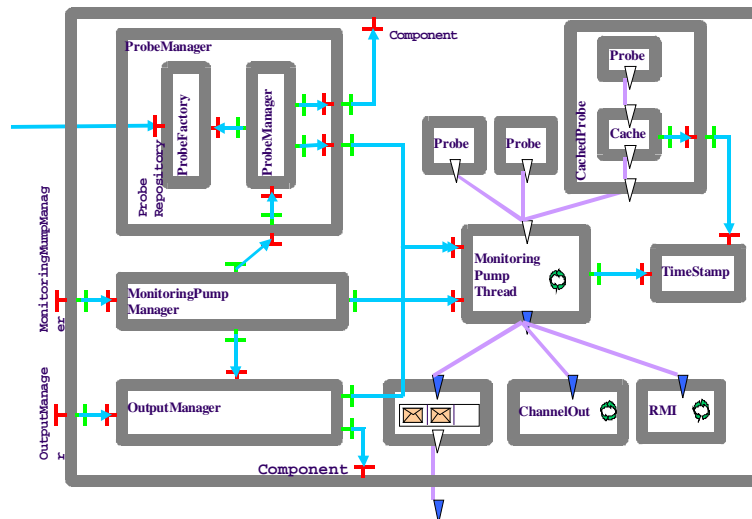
ProbeManager

Component

Probe

CachedProbe

Cache

ProbeFactory

ProbeManager

Probe

Probe

Probe Repository

MonitoringMumpManager

Monitoring Pump Thread

TimeStamp

MonitoringPump Manager

OutputManager

OutputManager

ChannelOut

RMI

Component